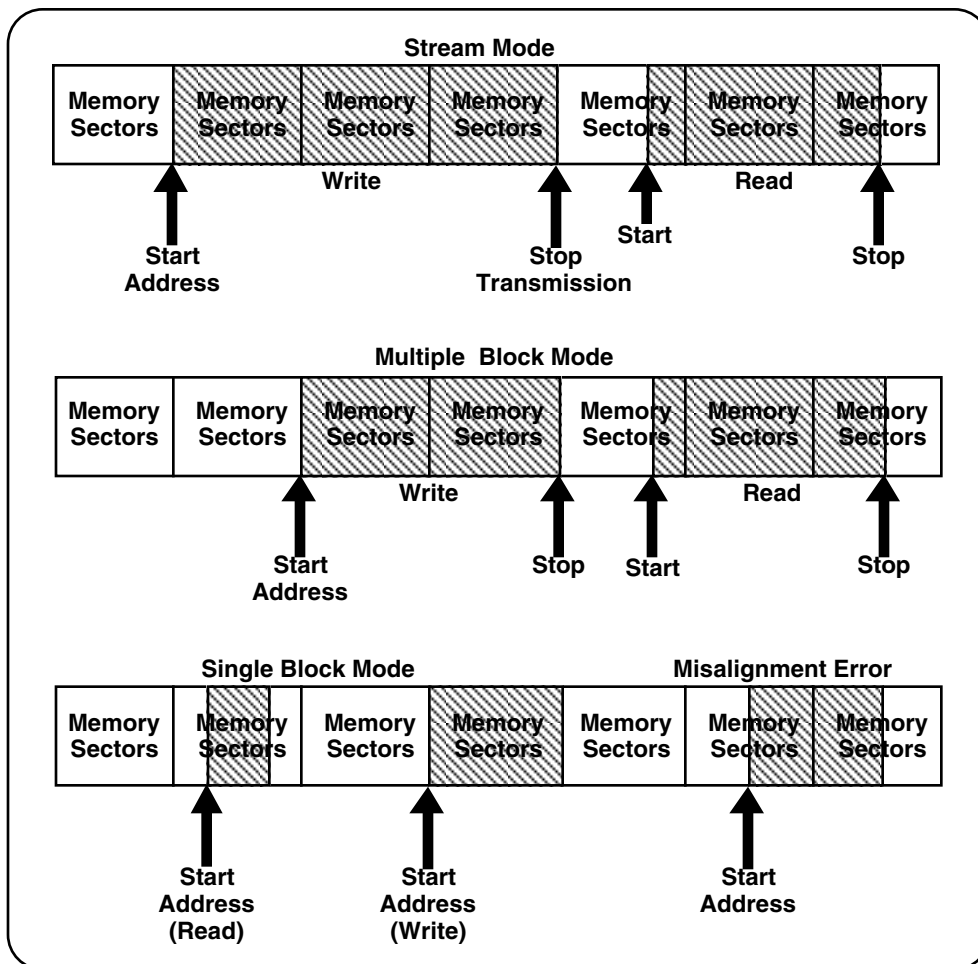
Stream Mode

| Memory Sectors | Memory Sectors | Memory Sectors | Memory Sectors | Memory Sectors | Memory Sectors | Memory Sectors |
|---|---|---|---|---|---|---|

Write

Read

Start Address

Stop Transmission

Start

Stop

Multiple Block Mode

| Memory Sectors | Memory Sectors | Memory Sectors | Memory Sectors | Memory Sectors | Memory Sectors | Memory Sectors |
|---|---|---|---|---|---|---|

Write

Read

Start Address

Stop

Start

Stop

Single Block Mode

Misalignment Error

| Memory Sectors | Memory Sectors | Memory Sectors | Memory Sectors | Memory Sectors | Memory Sectors | Memory Sectors |
|---|---|---|---|---|---|---|

Start Address (Read)

Start Address (Write)

Start Address